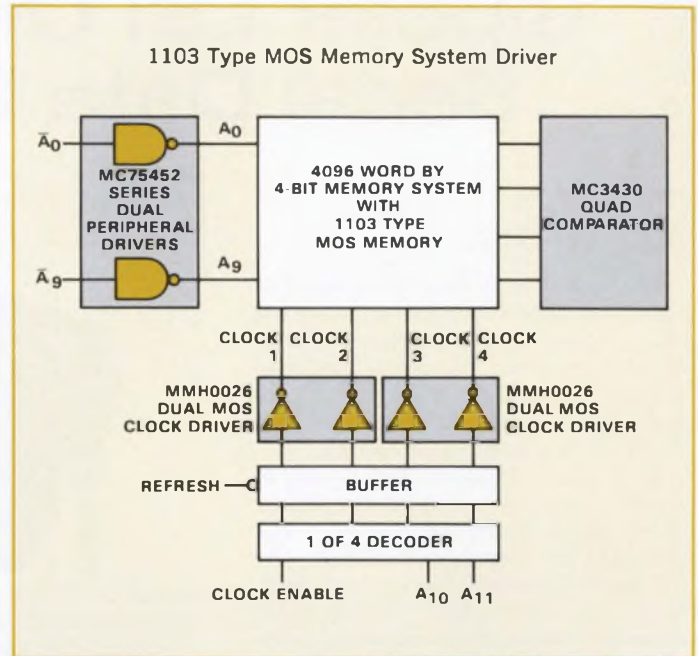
1103 Type MOS Memory System Driver

$\bar{A}_0$

$A_0$

MC75452 SERIES DUAL PERIPHERAL DRIVERS

$\bar{A}_9$

$A_9$

4096 WORD BY 4-BIT MEMORY SYSTEM WITH 1103 TYPE MOS MEMORY

MC3430 QUAD COMPARATOR

CLOCK 1

CLOCK 2

CLOCK 3

CLOCK 4

MMH0026 DUAL MOS CLOCK DRIVER

MMH0026 DUAL MOS CLOCK DRIVER

REFRESH

BUFFER

1 OF 4 DECODER

CLOCK ENABLE

$A_{10}$ $A_{11}$